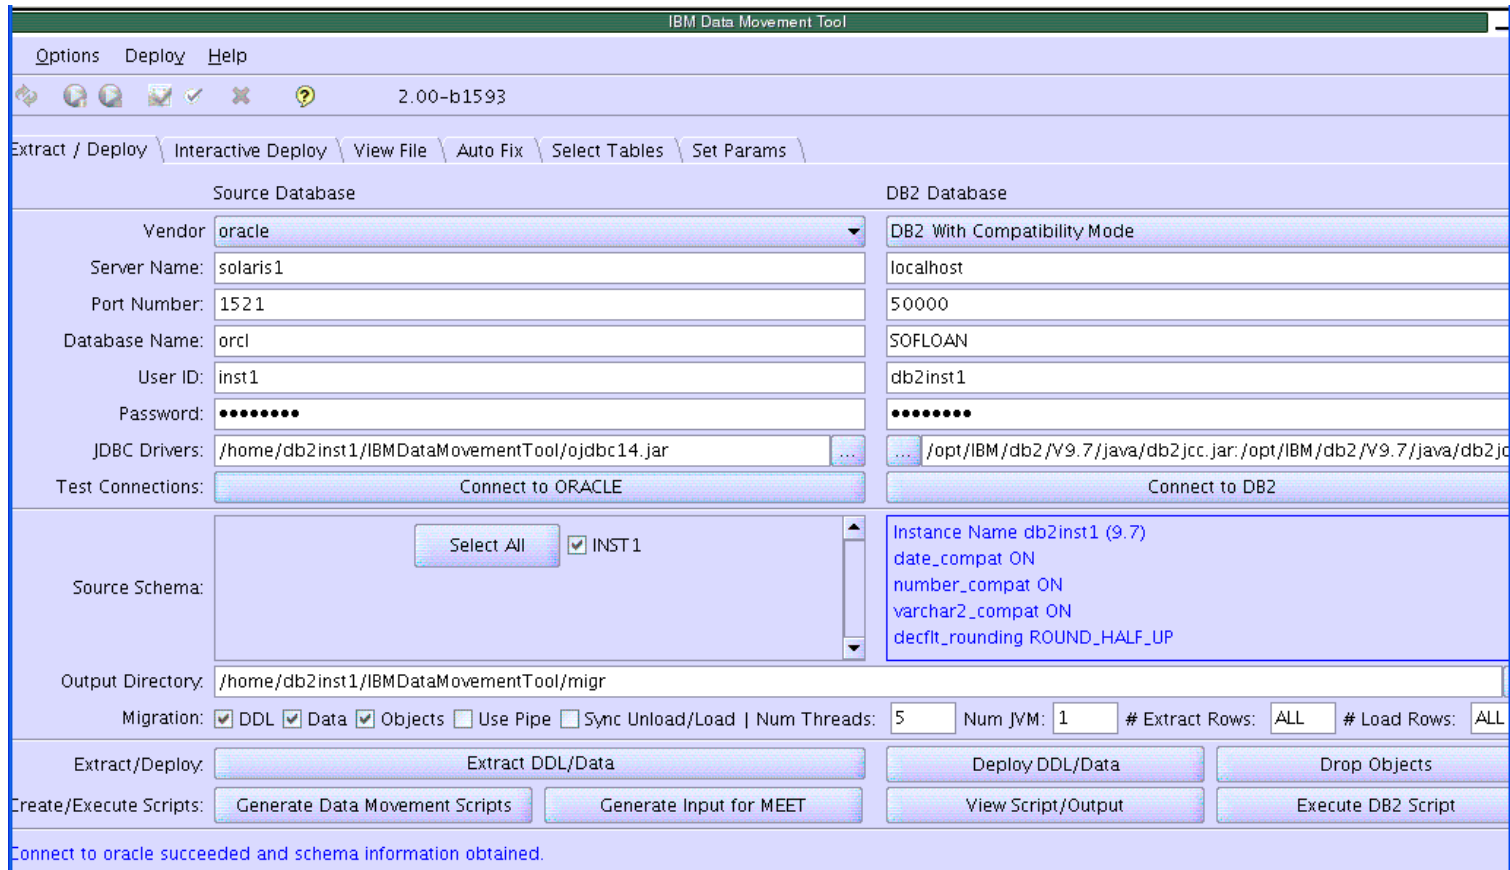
IBM Data Movement Tool

Options Deploy Help

2.00-b1593

Extract / Deploy | Interactive Deploy | View File | Auto Fix | Select Tables | Set Params

Source Database

DB2 Database

Vendor oracle

DB2 With Compatibility Mode

Server Name: solaris1

localhost

Port Number: 1521

50000

Database Name: orcl

SOFLOAN

User ID: inst1

db2inst1

Password: ••••••••

••••••••

JDBC Drivers: /home/db2inst1/IBMDataMovementTool/ojdbc14.jar ...

... /opt/IBM/db2/V9.7/java/db2jcc.jar:/opt/IBM/db2/V9.7/java/db2jc

Test Connections: Connect to ORACLE

Connect to DB2

Source Schema: Select All INST1

Instance Name db2inst1 (9.7)
date_compat ON
number_compat ON
varchar2_compat ON
decflt_rounding ROUND_HALF_UP

Output Directory: /home/db2inst1/IBMDataMovementTool/migr

Migration: DDL Data Objects Use Pipe Sync Unload/Load | Num Threads: 5 Num JVM: 1 # Extract Rows: ALL # Load Rows: ALL

Extract/Deploy: Extract DDL/Data

Deploy DDL/Data

Drop Objects

Create/Execute Scripts: Generate Data Movement Scripts

Generate Input for MEET

View Script/Output

Execute DB2 Script

Connect to oracle succeeded and schema information obtained.